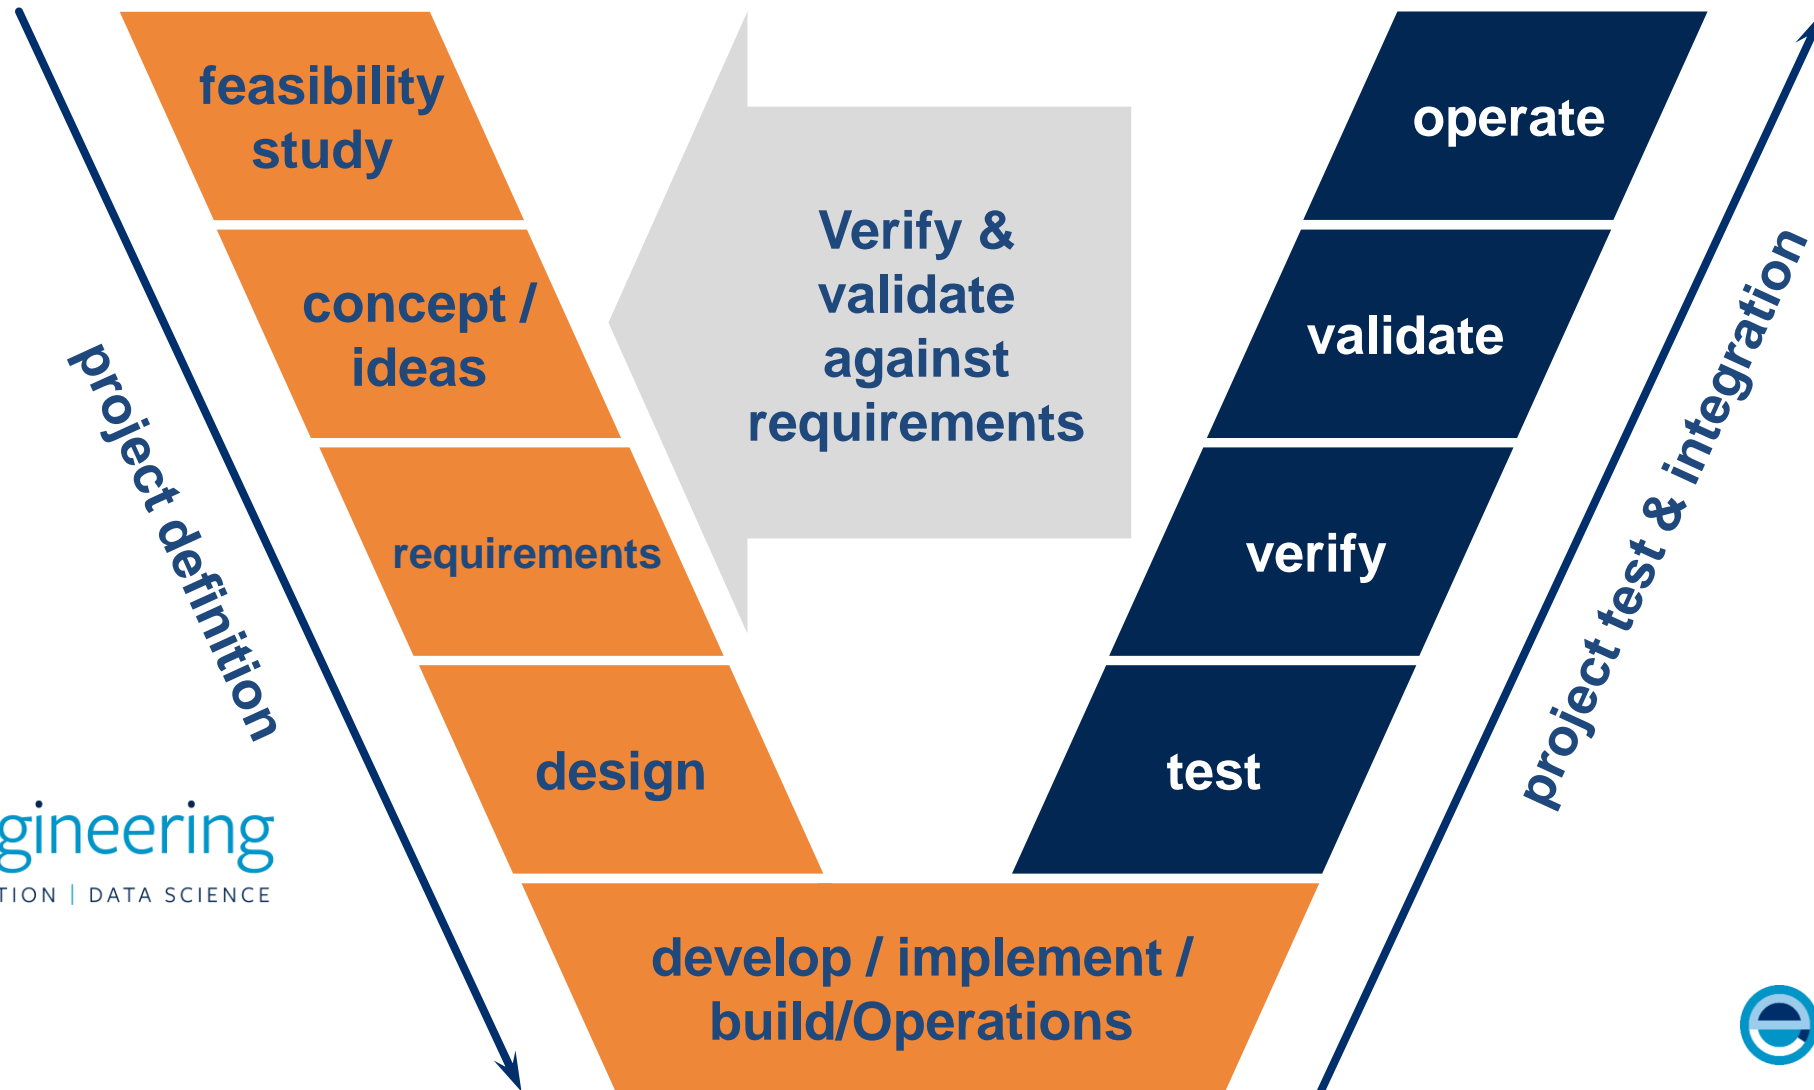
feasibility study

concept / ideas

requirements

design

Verify & validate against requirements

operate

validate

verify

test

project definition

project test & integration

gineering

TION | DATA SCIENCE

develop / implement / build/Operations